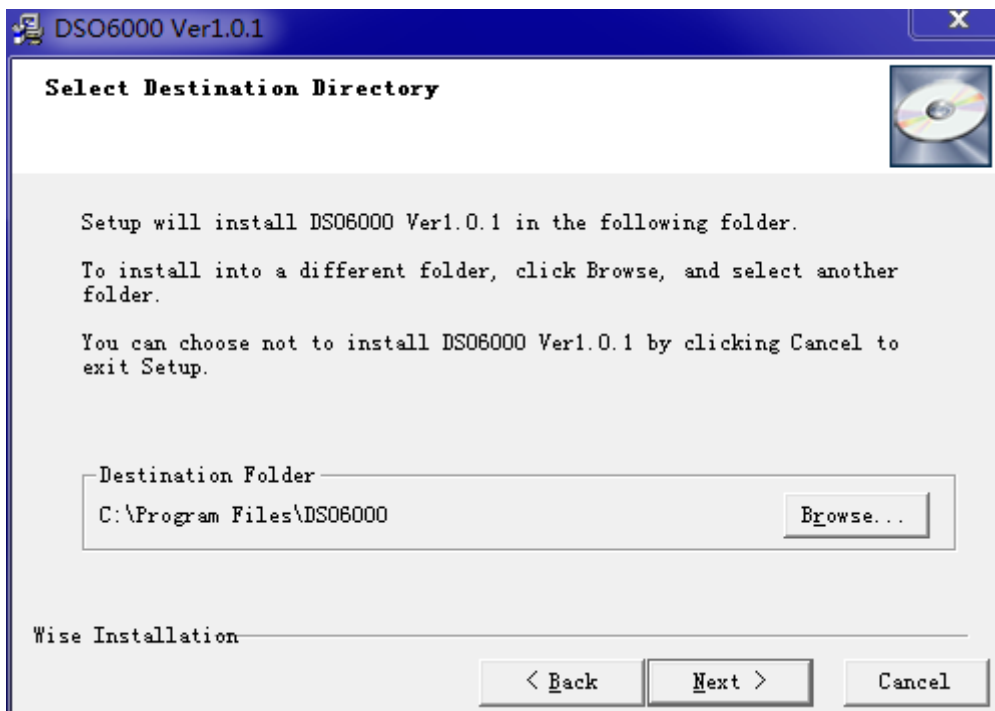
DSO6000 Ver1.0.1

Select Destination Directory

Setup will install DSO6000 Ver1.0.1 in the following folder.

To install into a different folder, click Browse, and select another folder.

You can choose not to install DSO6000 Ver1.0.1 by clicking Cancel to exit Setup.

Destination Folder

C:\Program Files\DSO6000

Browse...

Wise Installation

< Back

Next >

Cancel